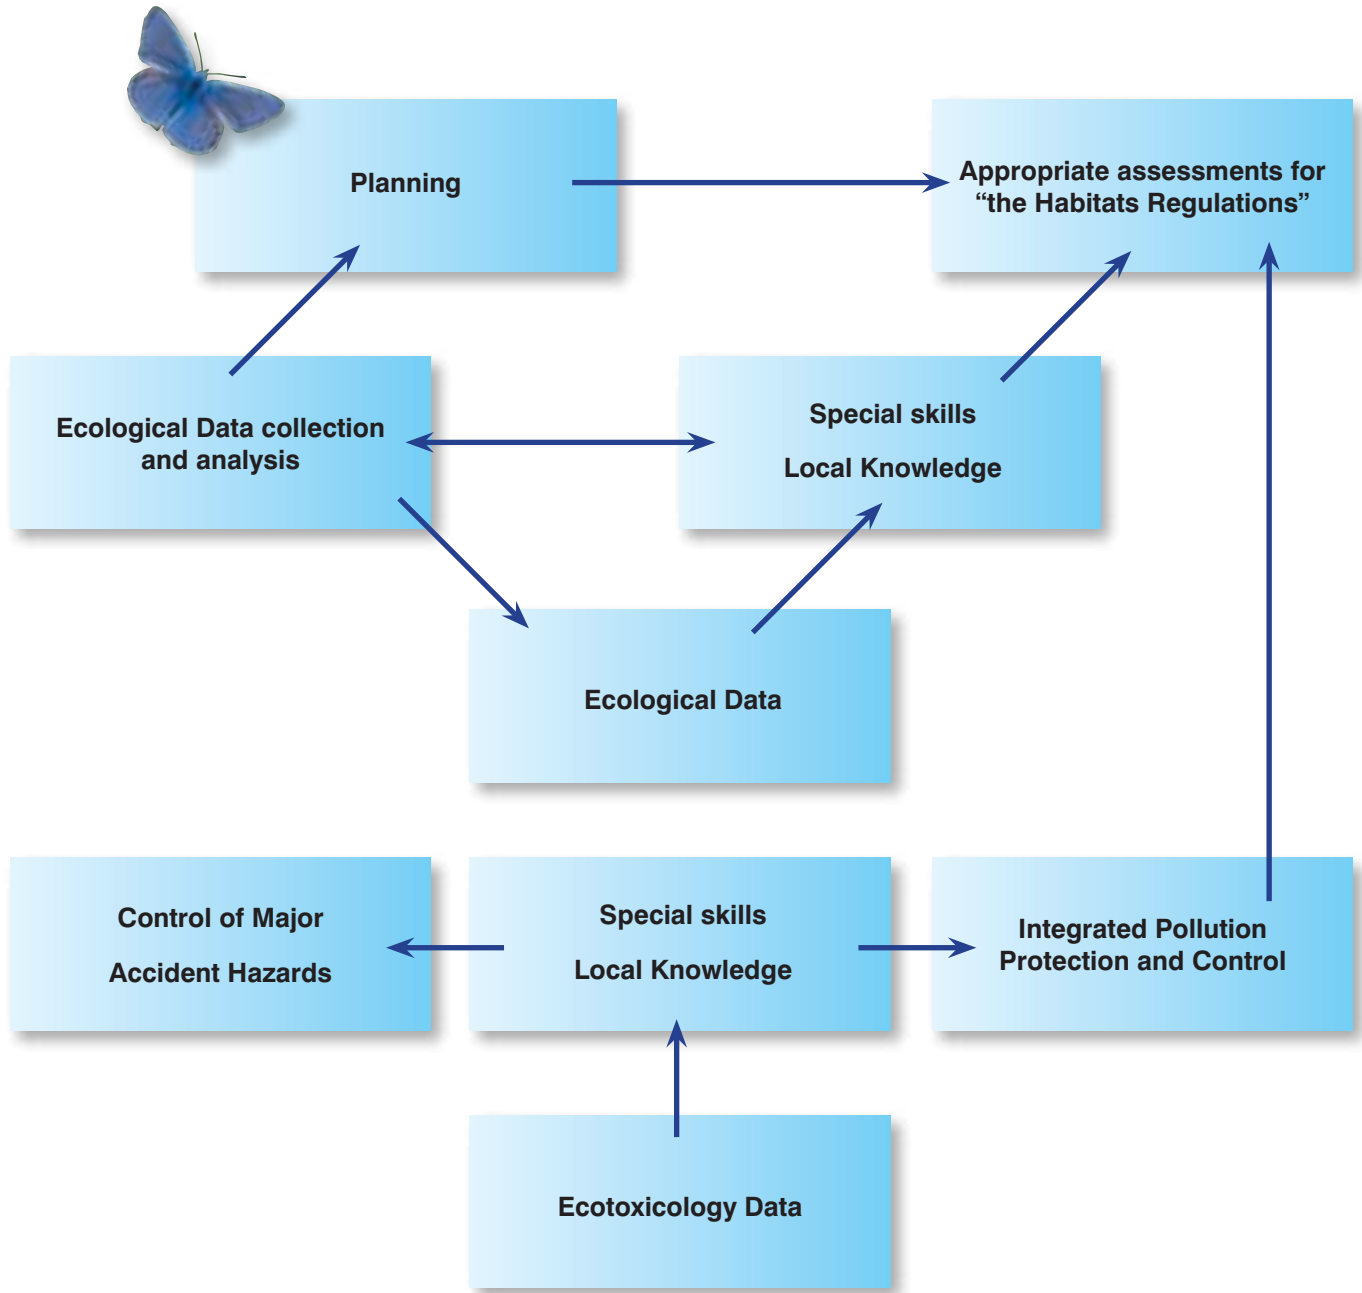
Planning

Appropriate assessments for “the Habitats Regulations”

Ecological Data collection and analysis

Special skills

Local Knowledge

Ecological Data

Control of Major

Accident Hazards

Special skills

Local Knowledge

Integrated Pollution Protection and Control

Ecotoxicology Data